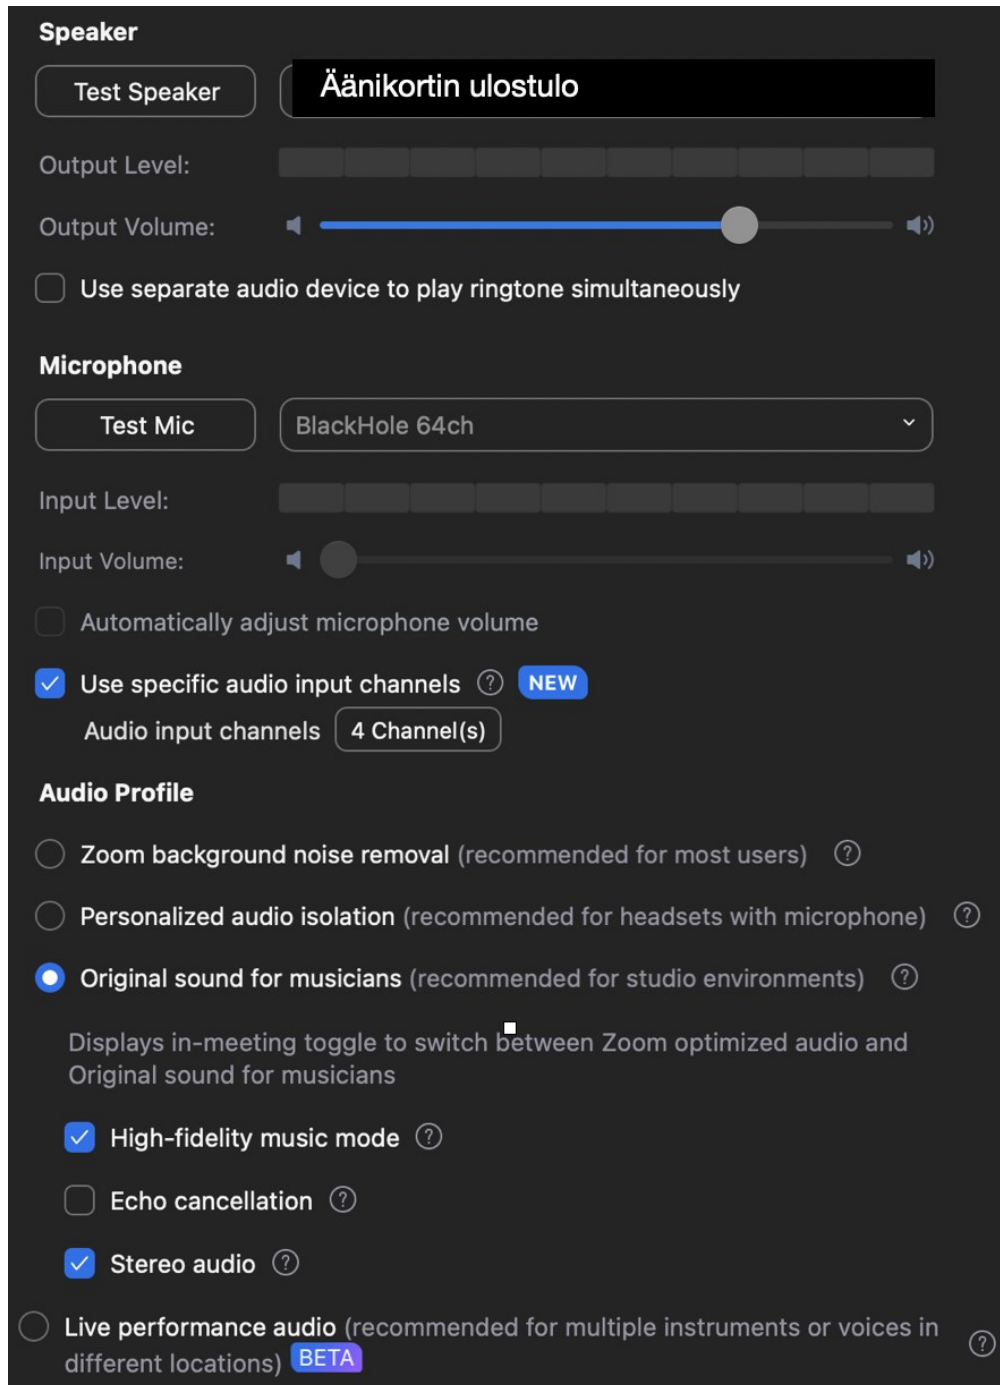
Speaker

Test Speaker

Äänikortin ulostulo

Output Level:

Output Volume:

Use separate audio device to play ringtone simultaneously

Microphone

Test Mic

BlackHole 64ch

Input Level:

Input Volume:

Automatically adjust microphone volume

Use specific audio input channels ? NEW

Audio input channels 4 Channel(s)

Audio Profile

Zoom background noise removal (recommended for most users) ?

Personalized audio isolation (recommended for headsets with microphone) ?

Original sound for musicians (recommended for studio environments) ?

Displays in-meeting toggle to switch between Zoom optimized audio and Original sound for musicians

High-fidelity music mode ?

Echo cancellation ?

Stereo audio ?

Live performance audio (recommended for multiple instruments or voices in different locations) BETA ?